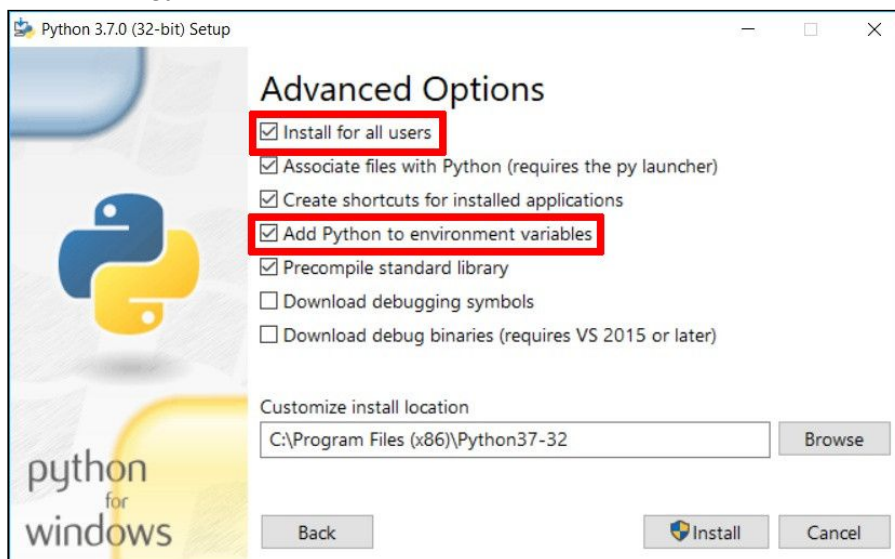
Python 3.7.0 (32-bit) Setup

Advanced Options

☑ Install for all users
☑ Associate files with Python (requires the py launcher)
☑ Create shortcuts for installed applications
☑ Add Python to environment variables
☑ Precompile standard library
☐ Download debugging symbols
☐ Download debug binaries (requires VS 2015 or later)

Customize install location

C:\Program Files (x86)\Python37-32

Browse

python for windows

Back

Install

Cancel